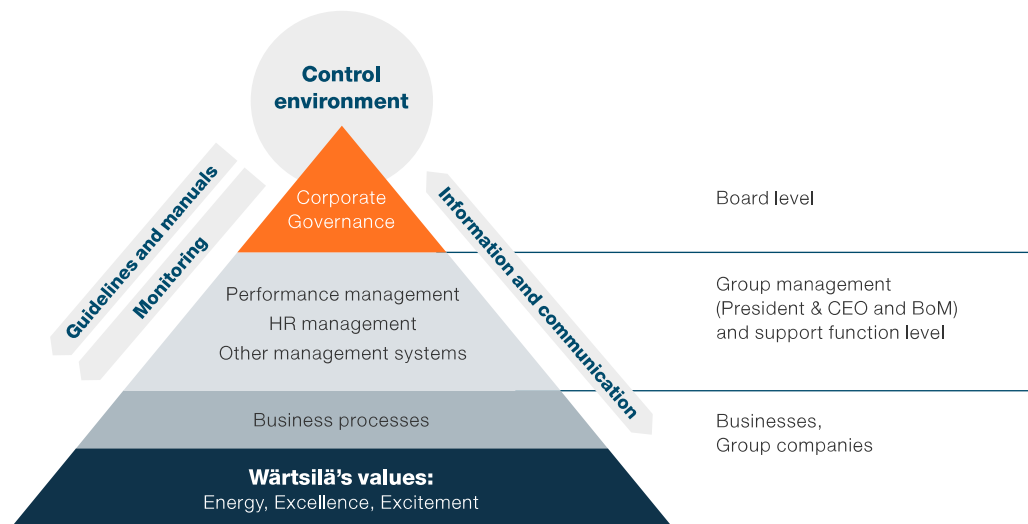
Control environment

Guidelines and manuals

Monitoring

Information and communication

Corporate Governance

Board level

Performance management
HR management
Other management systems

Group management (President & CEO and BoM) and support function level

Business processes

Businesses, Group companies

Wärtsilä's values:
Energy, Excellence, Excitement